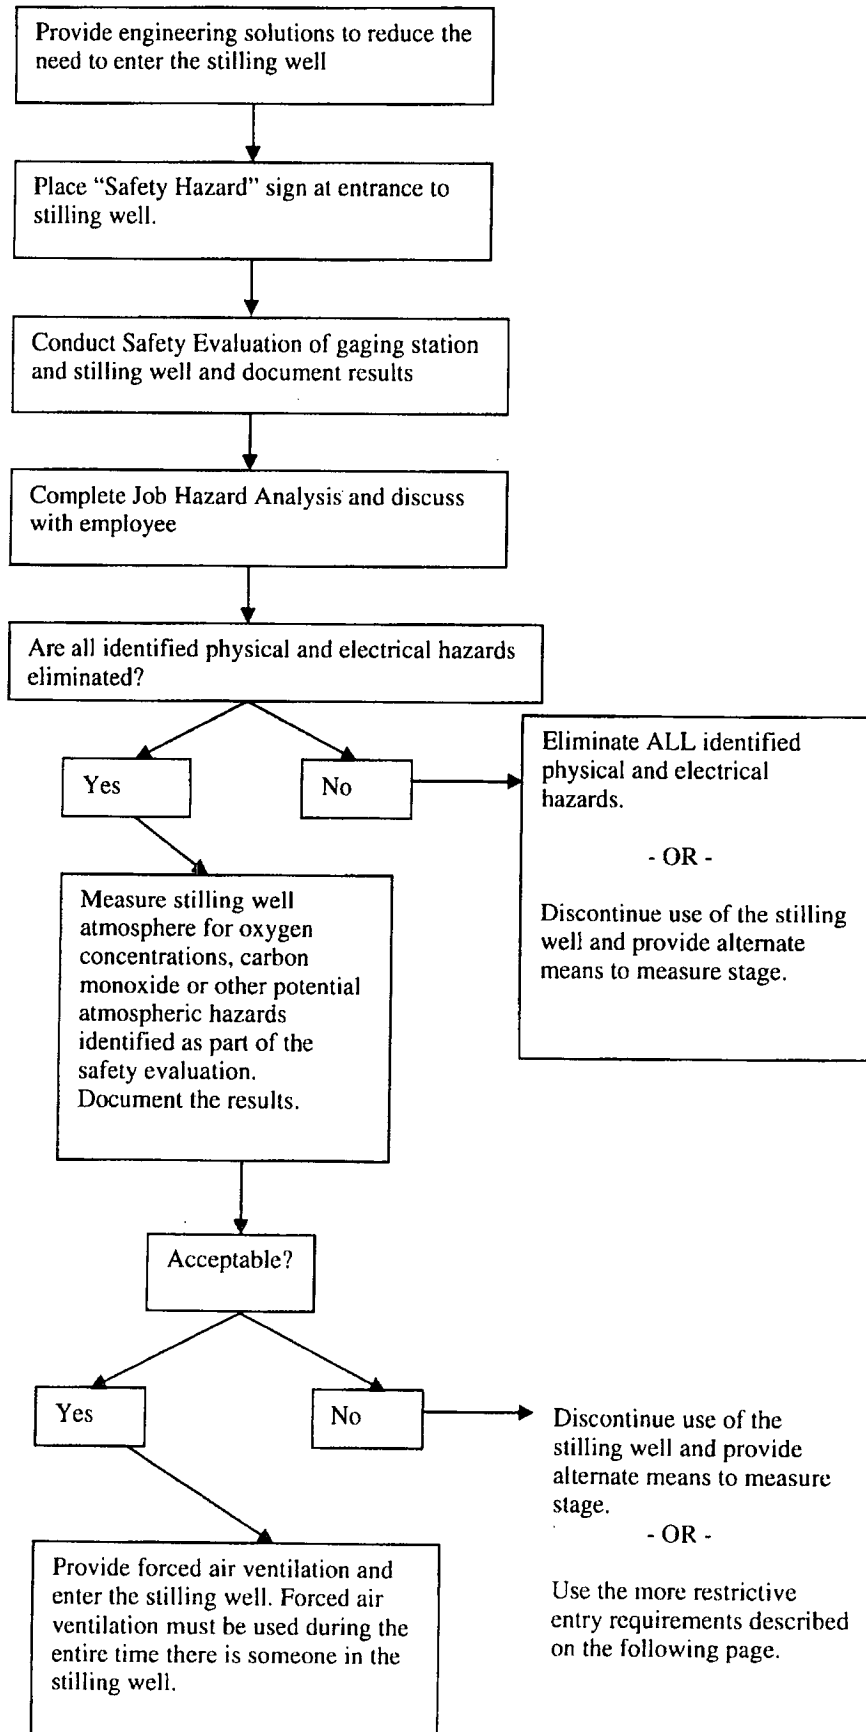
Provide engineering solutions to reduce the need to enter the stilling well

Place "Safety Hazard" sign at entrance to stilling well.

Conduct Safety Evaluation of gaging station and stilling well and document results

Complete Job Hazard Analysis and discuss with employee

Are all identified physical and electrical hazards eliminated?

Yes

No

Eliminate ALL identified physical and electrical hazards.

- OR -

Discontinue use of the stilling well and provide alternate means to measure stage.

Measure stilling well atmosphere for oxygen concentrations, carbon monoxide or other potential atmospheric hazards identified as part of the safety evaluation. Document the results.

Acceptable?

Yes

No

Discontinue use of the stilling well and provide alternate means to measure stage.

- OR -

Use the more restrictive entry requirements described on the following page.

Provide forced air ventilation and enter the stilling well. Forced air ventilation must be used during the entire time there is someone in the stilling well.